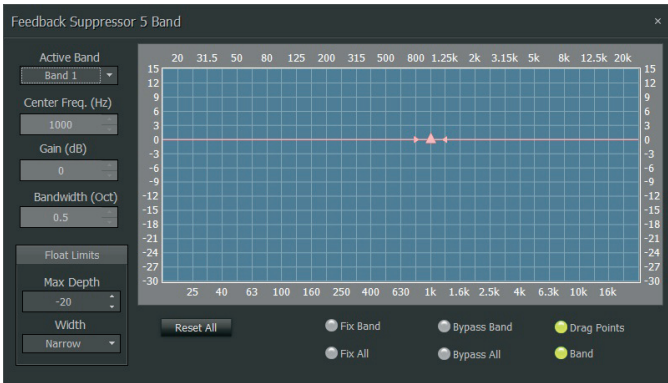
Feedback Suppressor 5 Band

×

Active Band
Band 1

Center Freq. (Hz)
1000

Gain (dB)
0

Bandwidth (Oct)
0.5

Float Limits

Max Depth
-20

Width
Narrow

20 31.5 50 80 125 200 315 500 800 1.25k 2k 3.15k 5k 8k 12.5k 20k

15 12 9 6 3 0 -3 -6 -9 -12 -15 -18 -21 -24 -27 -30

15 12 9 6 3 0 -3 -6 -9 -12 -15 -18 -21 -24 -27 -30

25 40 63 100 160 250 400 630 1k 1.6k 2.5k 4k 6.3k 10k 16k

Reset All

Fix Band

Bypass Band

Drag Points

Fix All

Bypass All

Band